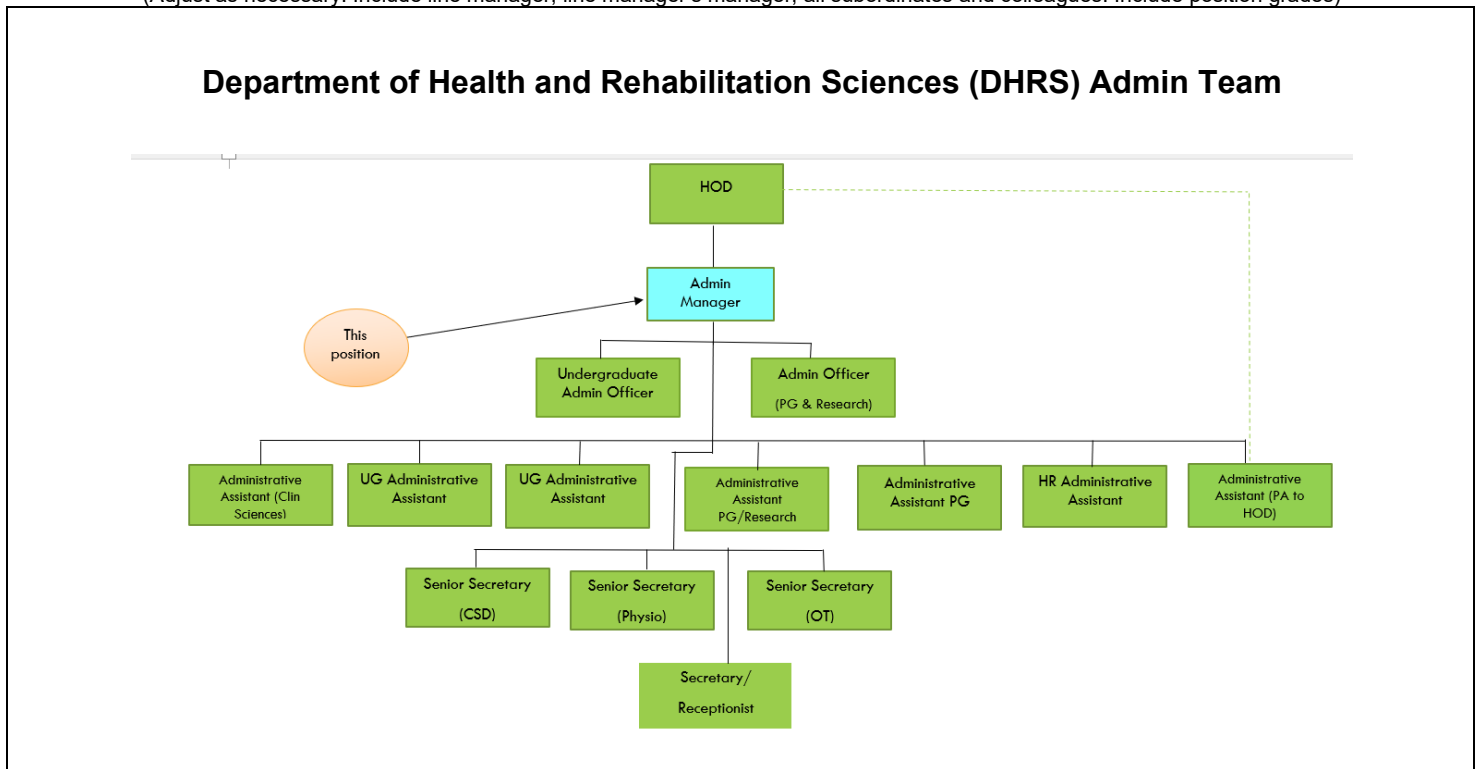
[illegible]

Department of Health and Rehabilitation Sciences (DHRS) Admin Team

HOD

Admin Manager

This position

Undergraduate Admin Officer

Admin Officer (PG & Research)

Administrative Assistant (Clin Sciences)

UG Administrative Assistant

UG Administrative Assistant

Administrative Assistant PG/Research

Administrative Assistant PG

HR Administrative Assistant

Administrative Assistant (PA to HOD)

Senior Secretary (CSD)

Senior Secretary (Physio)

Senior Secretary (OT)

Secretary/ Receptionist